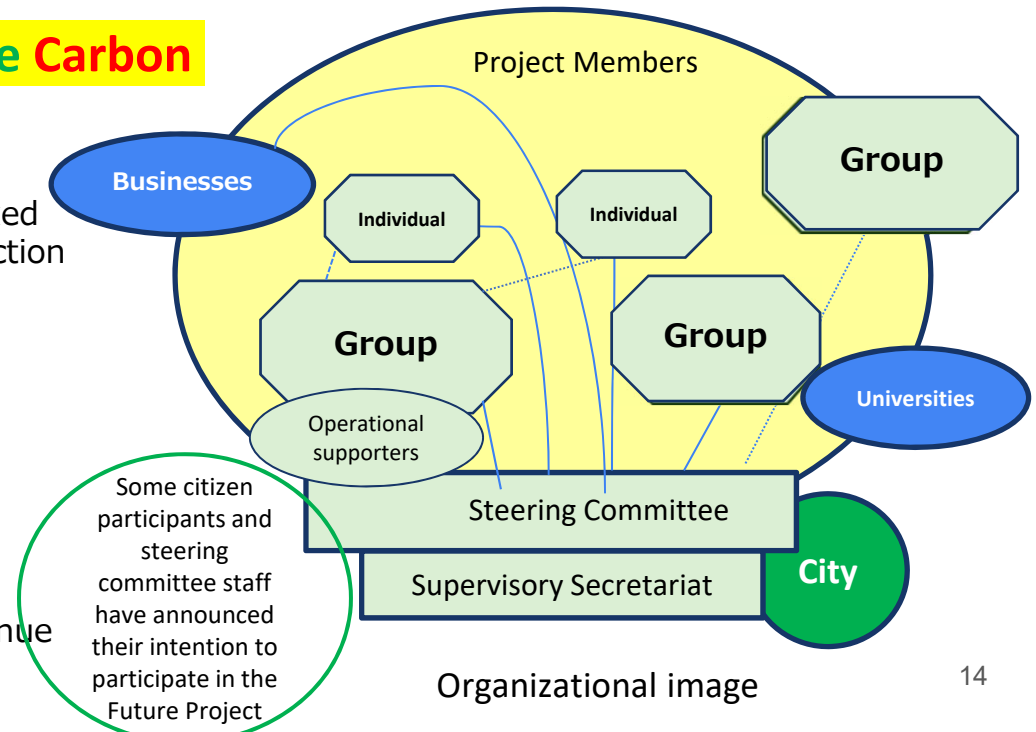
e Carbon

ed
ction

nue

Project Members

Businesses

Individual

Individual

Group

Group

Group

Universities

Operational supporters

Some citizen participants and steering committee staff have announced their intention to participate in the Future Project

Steering Committee

Supervisory Secretariat

City

Organizational image

14